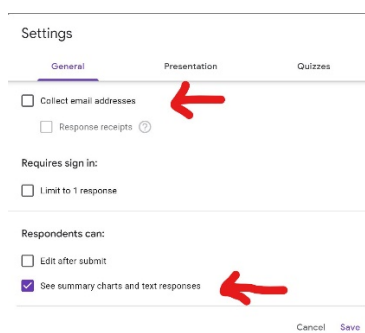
Settings

General Presentation Quizzes

Collect email addresses

Response receipts ?

Requires sign in:

Limit to 1 response

Respondents can:

Edit after submit

See summary charts and text responses

Cancel Save